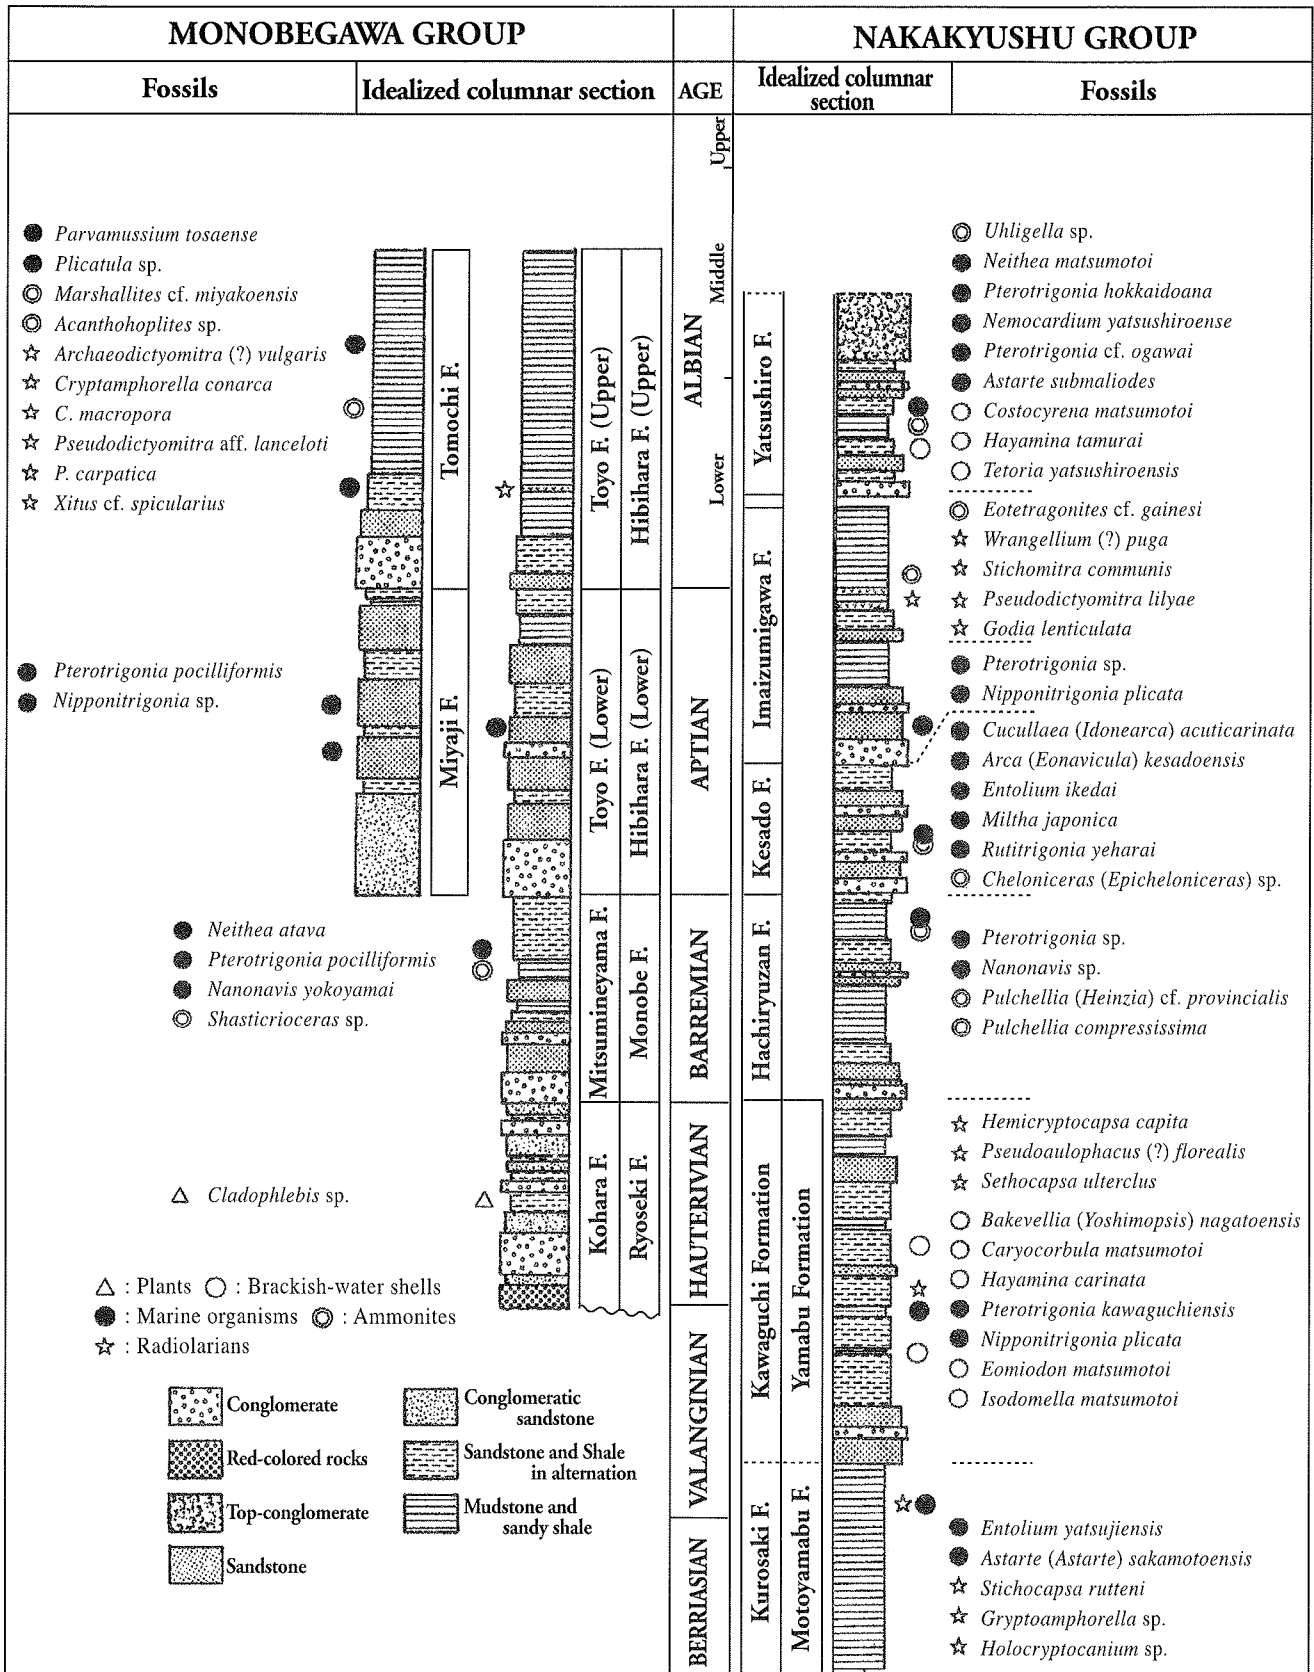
MONOBEGAWA GROUP

NAKAKYUSHU GROUP

| Fossils | Idealized columnar section | AGE | Idealized columnar section | Fossils |
|---|---|---|---|---|

● Parvamussium tosaense
● Plicatula sp.
◎ Marshallites cf. miyakoensis
◎ Acanthohoplites sp.
☆ Archaeodictyomitra (?) vulgaris
☆ Cryptamphorella conarca
☆ C. macropora
☆ Pseudodictyomitra aff. lanceloti
☆ P. carpatica
☆ Xitus cf. spicularius

● Pterotrigonia pocilliformis
● Nipponitrigonia sp.

● Neithea atava
● Pterotrigonia pocilliformis
● Nanonavis yokoyamai
◎ Shasticrioceras sp.

△ Cladophlebis sp.

△ : Plants ○ : Brackish-water shells
● : Marine organisms ◎ : Ammonites
☆ : Radiolarians

Conglomerate
Red-colored rocks
Top-conglomerate
Sandstone
Conglomeratic sandstone
Sandstone and Shale in alternation
Mudstone and sandy shale

Tomochi F.
Miyaji F.
Toyo F. (Upper)
Hibihara F. (Upper)
Toyo F. (Lower)
Hibihara F. (Lower)
Mitsumineyama F.
Monobe F.
Kohara F.
Ryoseki F.

Upper
Middle
ALBIAN
Lower
APTIAN
BARREMIAN
HAUTERIVIAN
VALANGINIAN
BERRIASIAN

Yatsushiro F.
Imaizumigawa F.
Kesado F.
Hachiryuzan F.
Kawaguchi Formation
Yamabu Formation
Kurosaki F.
Motoyamabu F.

◎ Uhligella sp.
● Neithea matsumotoi
● Pterotrigonia hokkaidoana
● Nemocardium yatsushiroense
● Pterotrigonia cf. ogawai
● Astarte submaliodes
○ Costocyrena matsumotoi
○ Hayamina tamurai
○ Tetoria yatsushiroensis
◎ Eotetragonites cf. gainesi
☆ Wrangellium (?) puga
☆ Stichomitra communis
☆ Pseudodictyomitra lilyae
☆ Godia lenticulata
● Pterotrigonia sp.
● Nipponitrigonia plicata
● Cucullaea (Idonearca) acuticarinata
● Arca (Eonavicula) kesadoensis
● Entolium ikedai
● Miltha japonica
● Rutitrigonia yeharai
◎ Cheloniceras (Epicheloniceras) sp.
● Pterotrigonia sp.
● Nanonavis sp.
◎ Pulchellia (Heinzia) cf. provincialis
◎ Pulchellia compressissima
☆ Hemicryptocapsa capita
☆ Pseudoaulophacus (?) florealis
☆ Sethocapsa ulterclus
○ Bakevellia (Yoshimopsis) nagatoensis
○ Caryocorbula matsumotoi
○ Hayamina carinata
● Pterotrigonia kawaguchiensis
● Nipponitrigonia plicata
○ Eomiodon matsumotoi
○ Isodomella matsumotoi
● Entolium yatsujiensis
● Astarte (Astarte) sakamotoensis
☆ Stichocapsa rutteni
☆ Gryptoamphorella sp.
☆ Holocryptocanium sp.